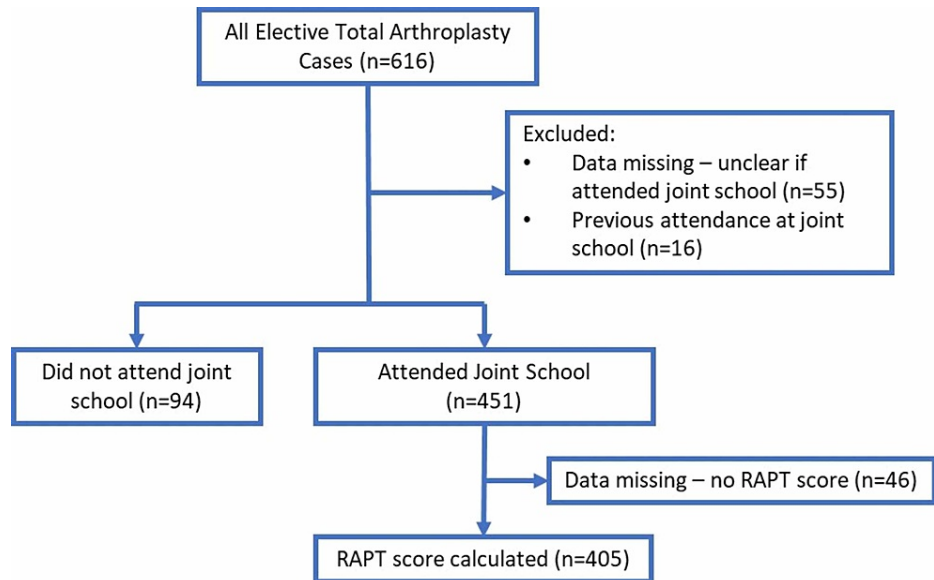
All Elective Total Arthroplasty Cases (n=616)

Excluded:
• Data missing – unclear if attended joint school (n=55)
• Previous attendance at joint school (n=16)

Did not attend joint school (n=94)

Attended Joint School (n=451)

Data missing – no RAPT score (n=46)

RAPT score calculated (n=405)